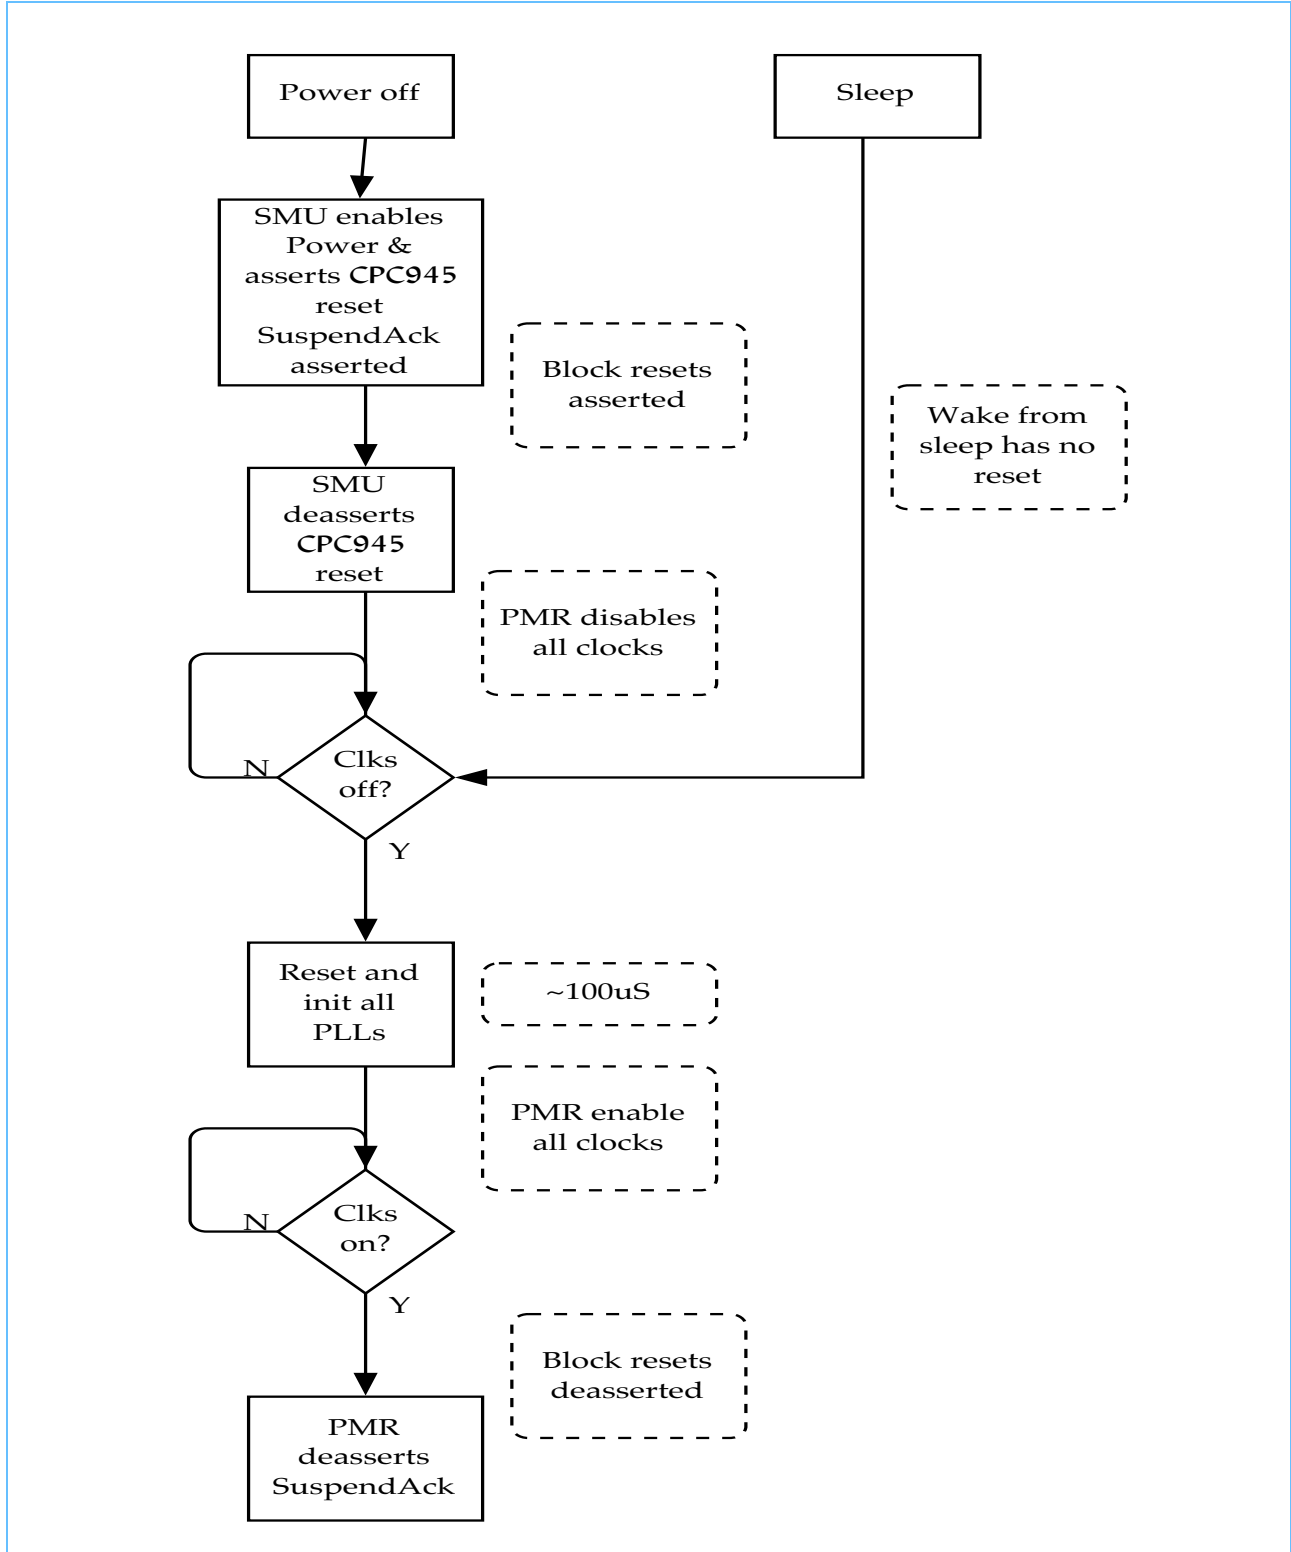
Power off

Sleep

SMU enables Power & asserts CPC945 reset SuspendAck asserted

Block resets asserted

Wake from sleep has no reset

SMU deasserts CPC945 reset

PMR disables all clocks

N

Clks off?

Y

Reset and init all PLLs

~100uS

PMR enable all clocks

N

Clks on?

Y

Block resets deasserted

PMR deasserts SuspendAck